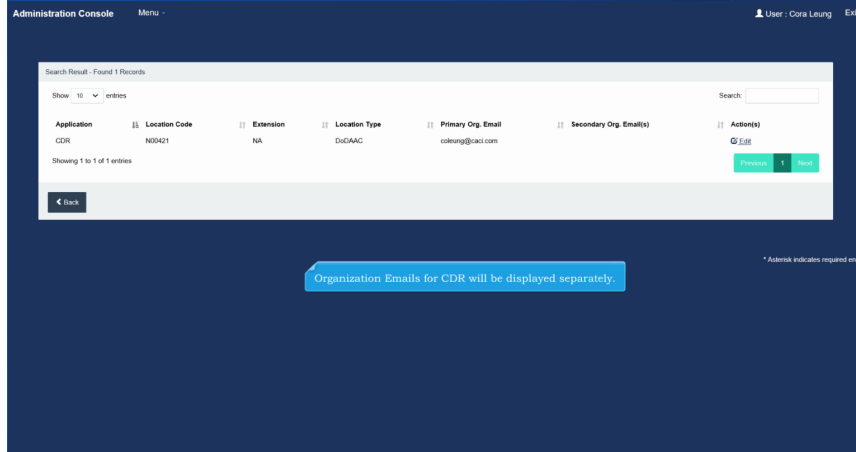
Administration Console Menu

User : Cora Leung Exi

Search Result - Found 1 Records

Show 10 entries

Search:

| Application | Location Code | Extension | Location Type | Primary Org. Email | Secondary Org. Email(s) | Action(s) |
|---|---|---|---|---|---|---|
| CDR | N00421 | NA | DoDAAC | coleung@caci.com | | Edit |

Showing 1 to 1 of 1 entries

Previous 1 Next

Back

* Asterisk indicates required en

Organization Emails for CDR will be displayed separately.